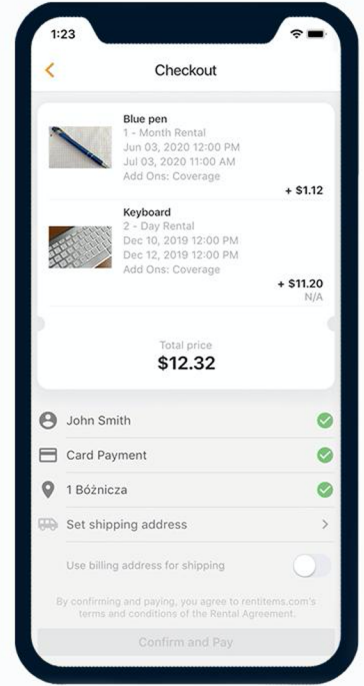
1:23

<

Checkout

Blue pen
1 - Month Rental
Jun 03, 2020 12:00 PM
Jul 03, 2020 11:00 AM
Add Ons: Coverage

+ $1.12

Keyboard
2 - Day Rental
Dec 10, 2019 12:00 PM
Dec 12, 2019 12:00 PM
Add Ons: Coverage

+ $11.20
N/A

Total price
$12.32

John Smith

Card Payment

1 Bóżnicza

Set shipping address

>

Use billing address for shipping

By confirming and paying, you agree to rentitems.com's terms and conditions of the Rental Agreement.

Confirm and Pay